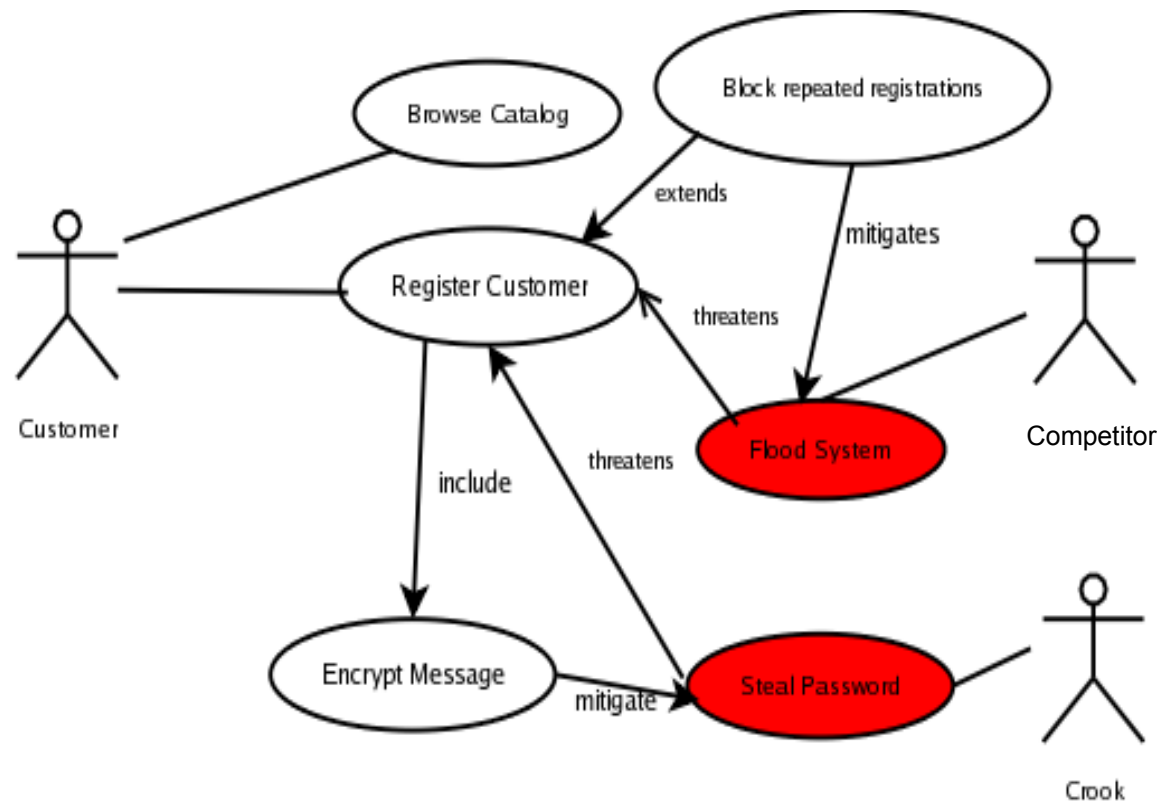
Browse Catalog

Block repeated registrations

extends

mitigates

Register Customer

threatens

Customer

Competitor

include

threatens

Flood System

Encrypt Message

mitigate

Steal Password

Crook